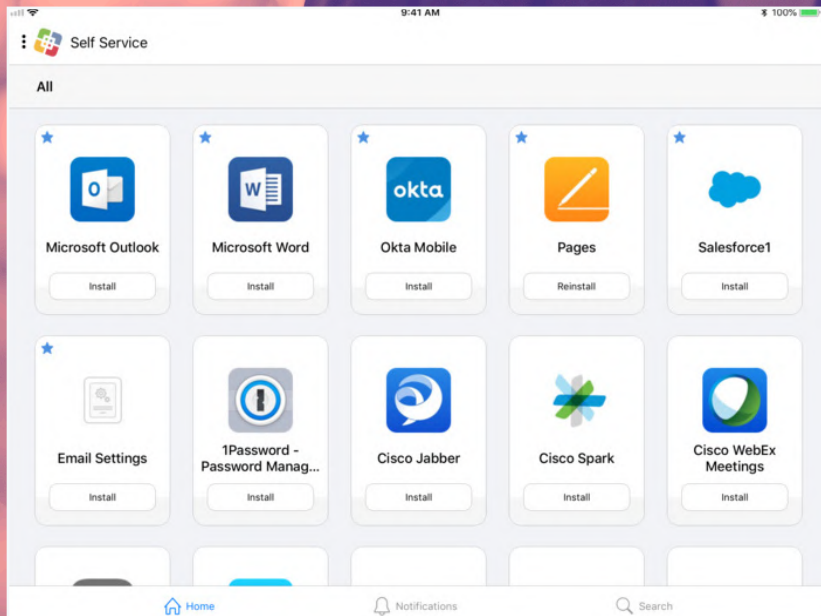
9:41 AM
100%

Self Service

All

Microsoft Outlook
Install

Microsoft Word
Install

okta
Okta Mobile
Install

Pages
Reinstall

Salesforce1
Install

Email Settings
Install

1Password - Password Manag...
Install

Cisco Jabber
Install

Cisco Spark
Install

Cisco WebEx Meetings
Install

Home
Notifications
Search